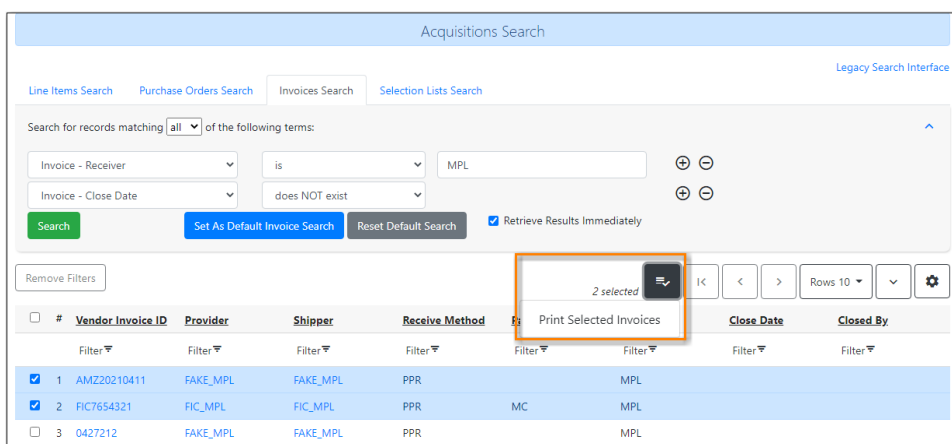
Acquisitions Search

Legacy Search Interface

Line Items Search | Purchase Orders Search | Invoices Search | Selection Lists Search

Search for records matching all of the following terms:

Invoice - Receiver | is | MPL

Invoice - Close Date | does NOT exist

Search | Set As Default Invoice Search | Reset Default Search | Retrieve Results Immediately

Remove Filters

2 selected

Print Selected Invoices

Rows 10

| # | Vendor Invoice ID | Provider | Shipper | Receive Method | Pa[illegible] | | Close Date | Closed By |
|---|---|---|---|---|---|---|---|---|
| | Filter | Filter | Filter | Filter | Filter | Filter | Filter | Filter |
| 1 | AMZ20210411 | FAKE_MPL | FAKE_MPL | PPR | | MPL | | |
| 2 | FIC7654321 | FIC_MPL | FIC_MPL | PPR | MC | MPL | | |
| 3 | 0427212 | FAKE_MPL | FAKE_MPL | PPR | | MPL | | |